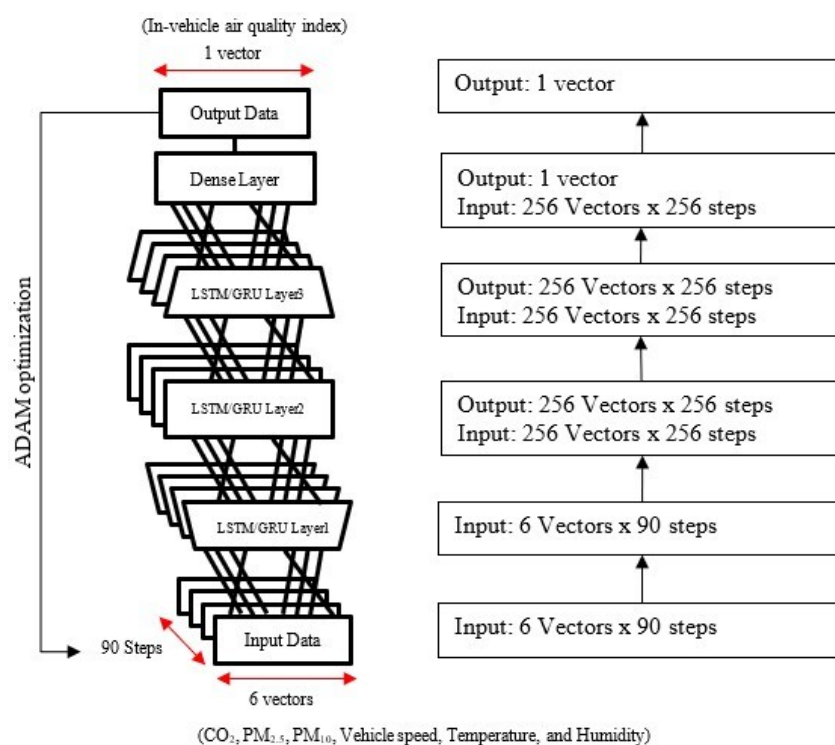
(In-vehicle air quality index)

1 vector

Output Data

Dense Layer

LSTM/GRU Layer3

LSTM/GRU Layer2

LSTM/GRU Layer1

Input Data

ADAM optimization

90 Steps

6 vectors

($CO_2$, $PM_{2.5}$, $PM_{10}$, Vehicle speed, Temperature, and Humidity)

Output: 1 vector

Output: 1 vector
Input: 256 Vectors x 256 steps

Output: 256 Vectors x 256 steps
Input: 256 Vectors x 256 steps

Output: 256 Vectors x 256 steps
Input: 256 Vectors x 256 steps

Input: 6 Vectors x 90 steps

Input: 6 Vectors x 90 steps